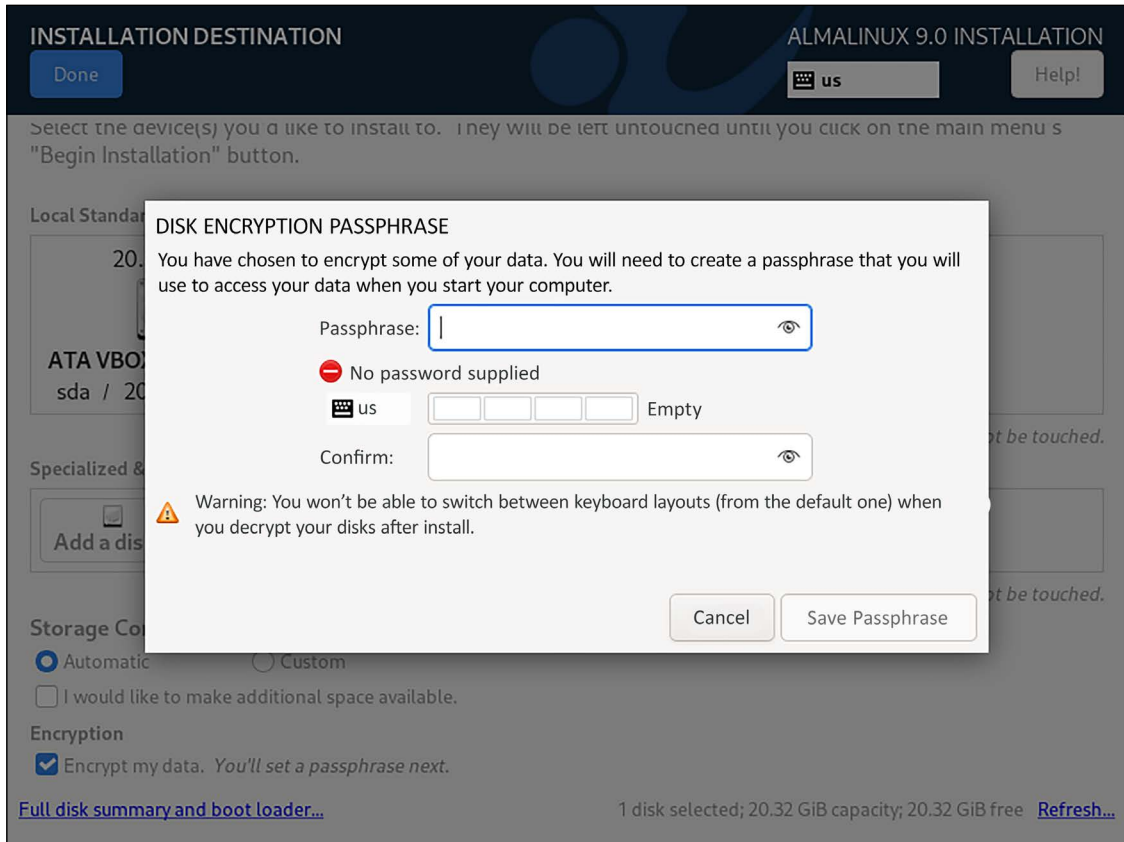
INSTALLATION DESTINATION

Done

ALMALINUX 9.0 INSTALLATION

us

Help!

Select the device(s) you'd like to install to. They will be left untouched until you click on the main menu's "Begin Installation" button.

Local Standar

20.

ATA VBO

sda / 20

ot be touched.

Specialized &

Add a dis

ot be touched.

Storage Co

Automatic

Custom

I would like to make additional space available.

Encryption

Encrypt my data. You'll set a passphrase next.

Full disk summary and boot loader...

1 disk selected; 20.32 GiB capacity; 20.32 GiB free Refresh...

DISK ENCRYPTION PASSPHRASE

You have chosen to encrypt some of your data. You will need to create a passphrase that you will use to access your data when you start your computer.

Passphrase:

No password supplied

us

Empty

Confirm:

Warning: You won't be able to switch between keyboard layouts (from the default one) when you decrypt your disks after install.

Cancel

Save Passphrase